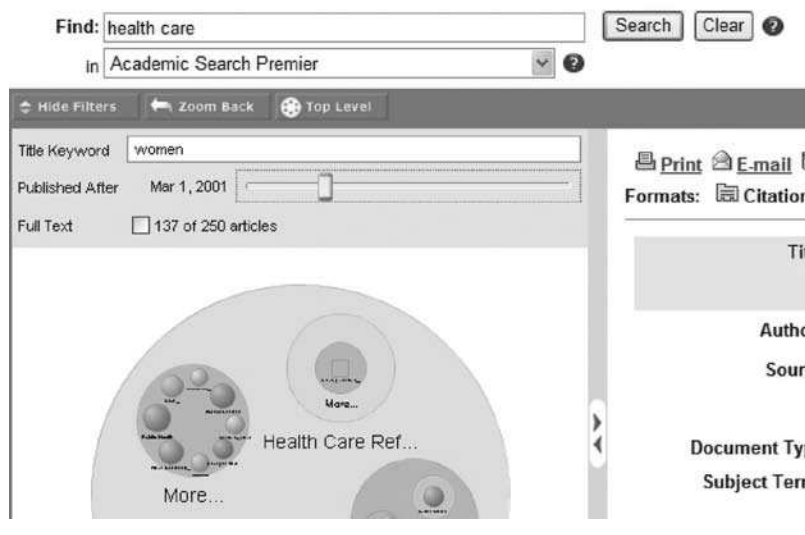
Find: health care
Search Clear
in Academic Search Premier

Hide Filters Zoom Back Top Level

Title Keyword women
Published After Mar 1, 2001
Full Text 137 of 250 articles

More...
Public Health
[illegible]
Health Care Ref...
More...

Print E-mail
Formats: Citation

Ti
Autho
Sour
Document Typ
Subject Terr